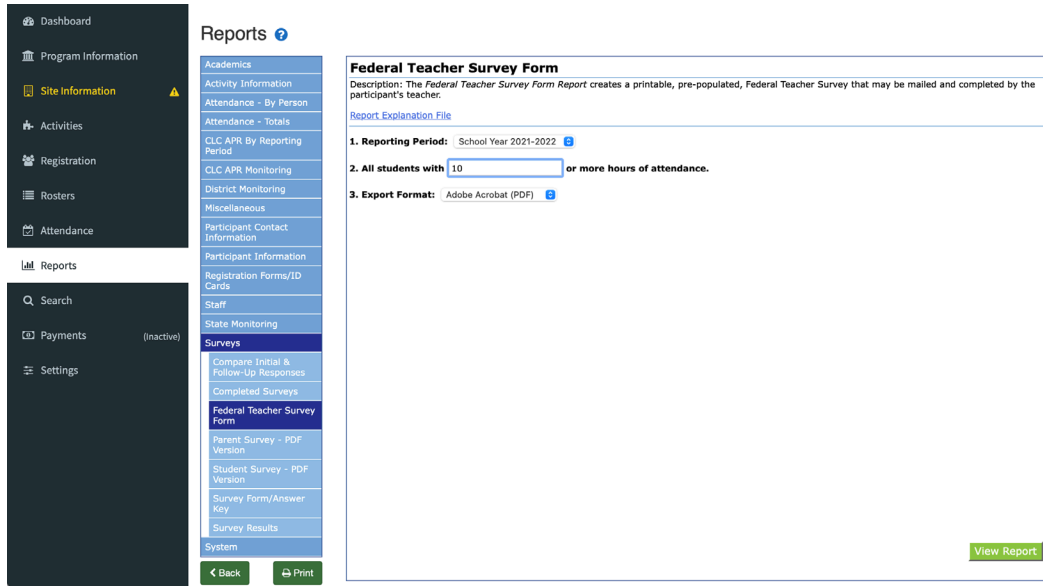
Dashboard
Program Information
Site Information
Activities
Registration
Rosters
Attendance
Reports
Search
Payments (Inactive)
Settings

Reports

Academics
Activity Information
Attendance - By Person
Attendance - Totals
CLC APR By Reporting Period
CLC APR Monitoring
District Monitoring
Miscellaneous
Participant Contact Information
Participant Information
Registration Forms/ID Cards
Staff
State Monitoring
Surveys
Compare Initial & Follow-Up Responses
Completed Surveys
Federal Teacher Survey Form
Parent Survey - PDF Version
Student Survey - PDF Version
Survey Form/Answer Key
Survey Results
System

Back
Print

Federal Teacher Survey Form

Description: The Federal Teacher Survey Form Report creates a printable, pre-populated, Federal Teacher Survey that may be mailed and completed by the participant's teacher.

Report Explanation File

1. Reporting Period: School Year 2021-2022

2. All students with 10 or more hours of attendance.

3. Export Format: Adobe Acrobat (PDF)

View Report